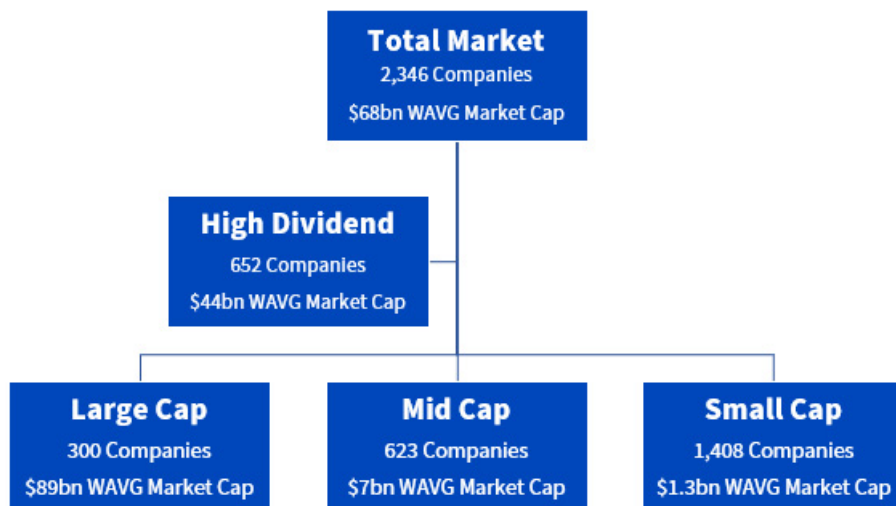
Total Market
2,346 Companies
$68bn WAVG Market Cap

High Dividend
652 Companies
$44bn WAVG Market Cap

Large Cap
300 Companies
$89bn WAVG Market Cap

Mid Cap
623 Companies
$7bn WAVG Market Cap

Small Cap
1,408 Companies
$1.3bn WAVG Market Cap